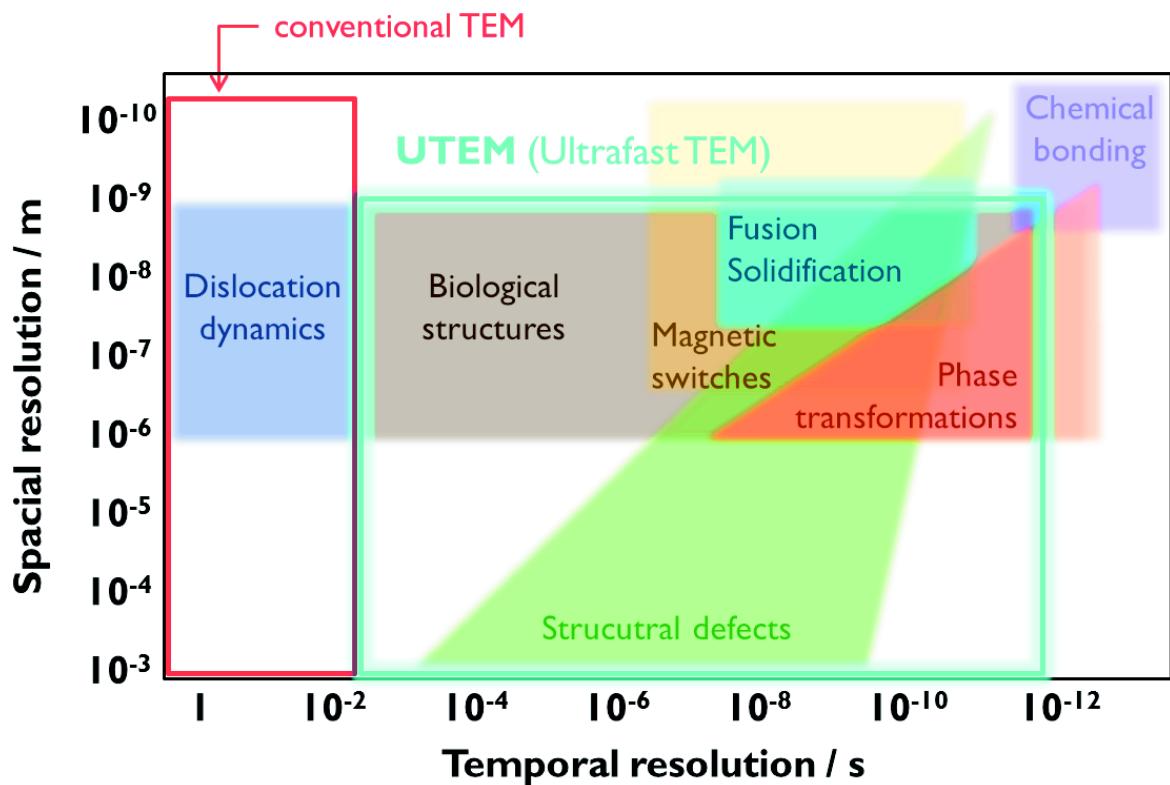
conventional TEM

UTEM (Ultrafast TEM)

Chemical bonding

$10^{-10}$
$10^{-9}$
$10^{-8}$
$10^{-7}$
$10^{-6}$
$10^{-5}$
$10^{-4}$
$10^{-3}$

Spacial resolution / m

Dislocation dynamics

Biological structures

Fusion Solidification

Magnetic switches

Phase transformations

Strucutral defects

1 $10^{-2}$ $10^{-4}$ $10^{-6}$ $10^{-8}$ $10^{-10}$ $10^{-12}$

Temporal resolution / s